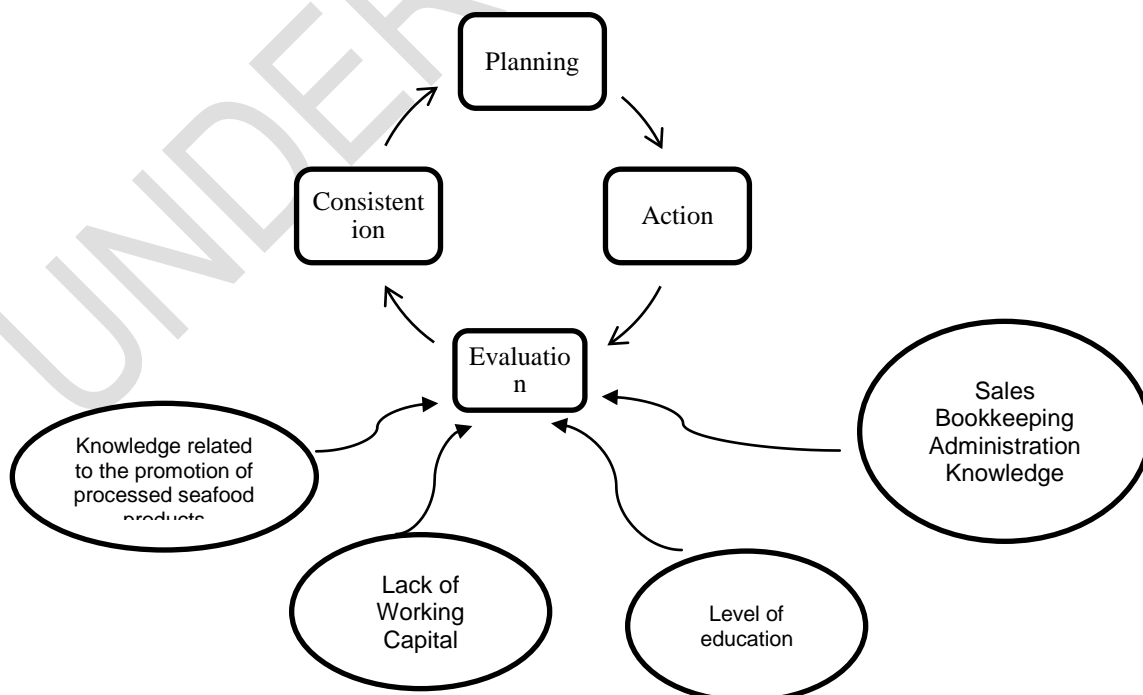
UNDER

Planning

Action

Evaluation

Consistention

Sales Bookkeeping Administration Knowledge

Knowledge related to the promotion of processed seafood products

Lack of Working Capital

Level of education